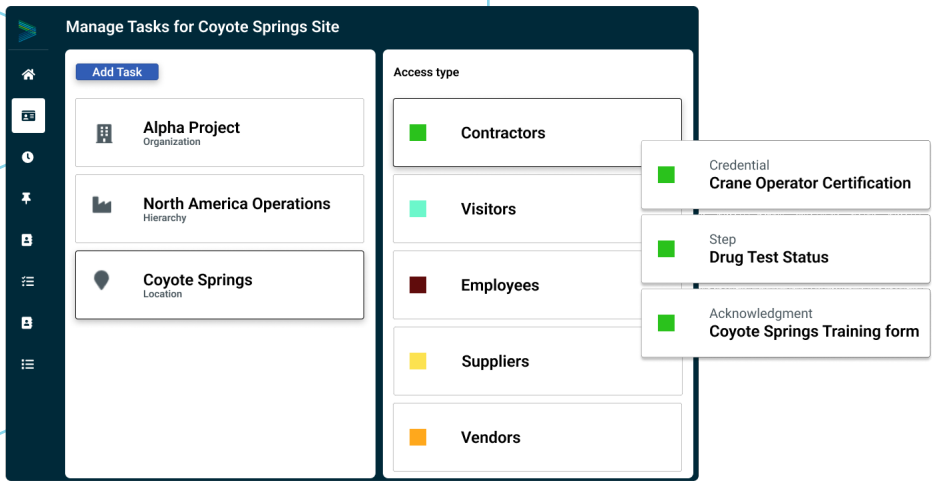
Manage Tasks for Coyote Springs Site

Add Task

Alpha Project
Organization

North America Operations
Hierarchy

Coyote Springs
Location

Access type

Contractors

Visitors

Employees

Suppliers

Vendors

Credential
Crane Operator Certification

Step
Drug Test Status

Acknowledgment
Coyote Springs Training form